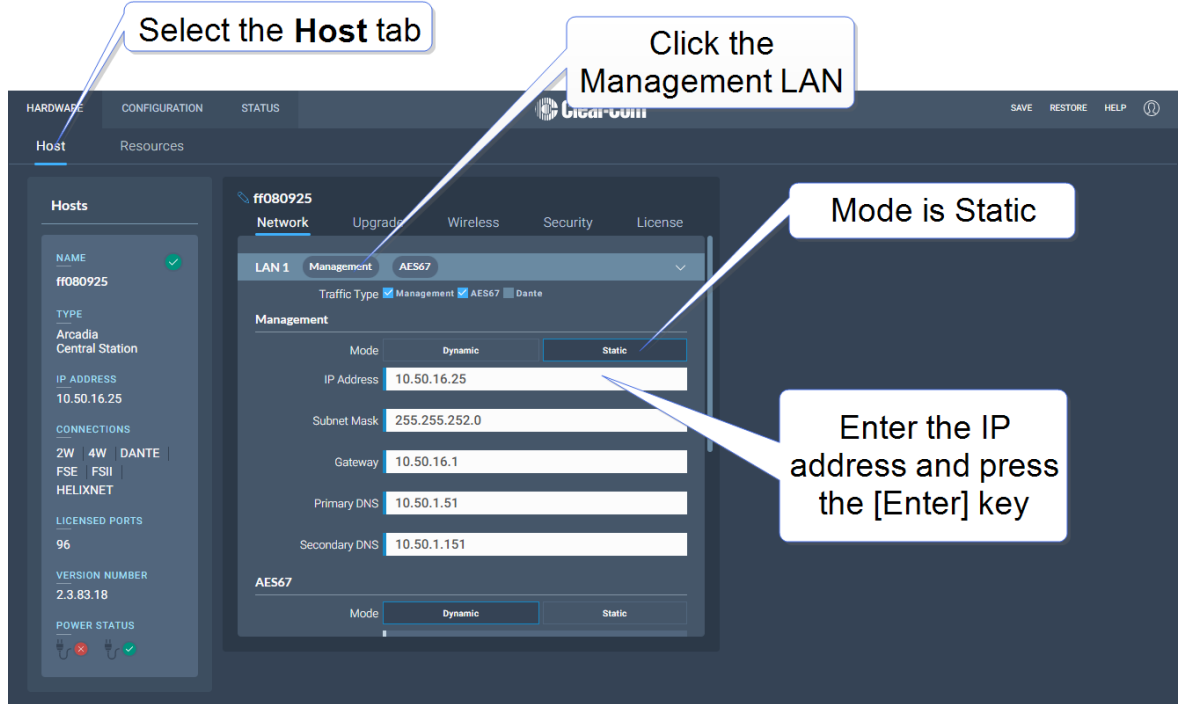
Select the **Host** tab

Click the Management LAN

HARDWARE CONFIGURATION STATUS

Clear-Com

SAVE RESTORE HELP

Host Resources

Hosts

NAME
ff080925

TYPE
Arcadia
Central Station

IP ADDRESS
10.50.16.25

CONNECTIONS
2W | 4W | DANTE |
FSE | FSII |
HELIXNET

LICENSED PORTS
96

VERSION NUMBER
2.3.83.18

POWER STATUS

ff080925

Network Upgrade Wireless Security License

LAN 1 Management AES67

Traffic Type Management AES67 Dante

Management

Mode Dynamic Static

IP Address 10.50.16.25

Subnet Mask 255.255.252.0

Gateway 10.50.16.1

Primary DNS 10.50.1.51

Secondary DNS 10.50.1.151

AES67

Mode Dynamic Static

Mode is Static

Enter the IP address and press the [Enter] key